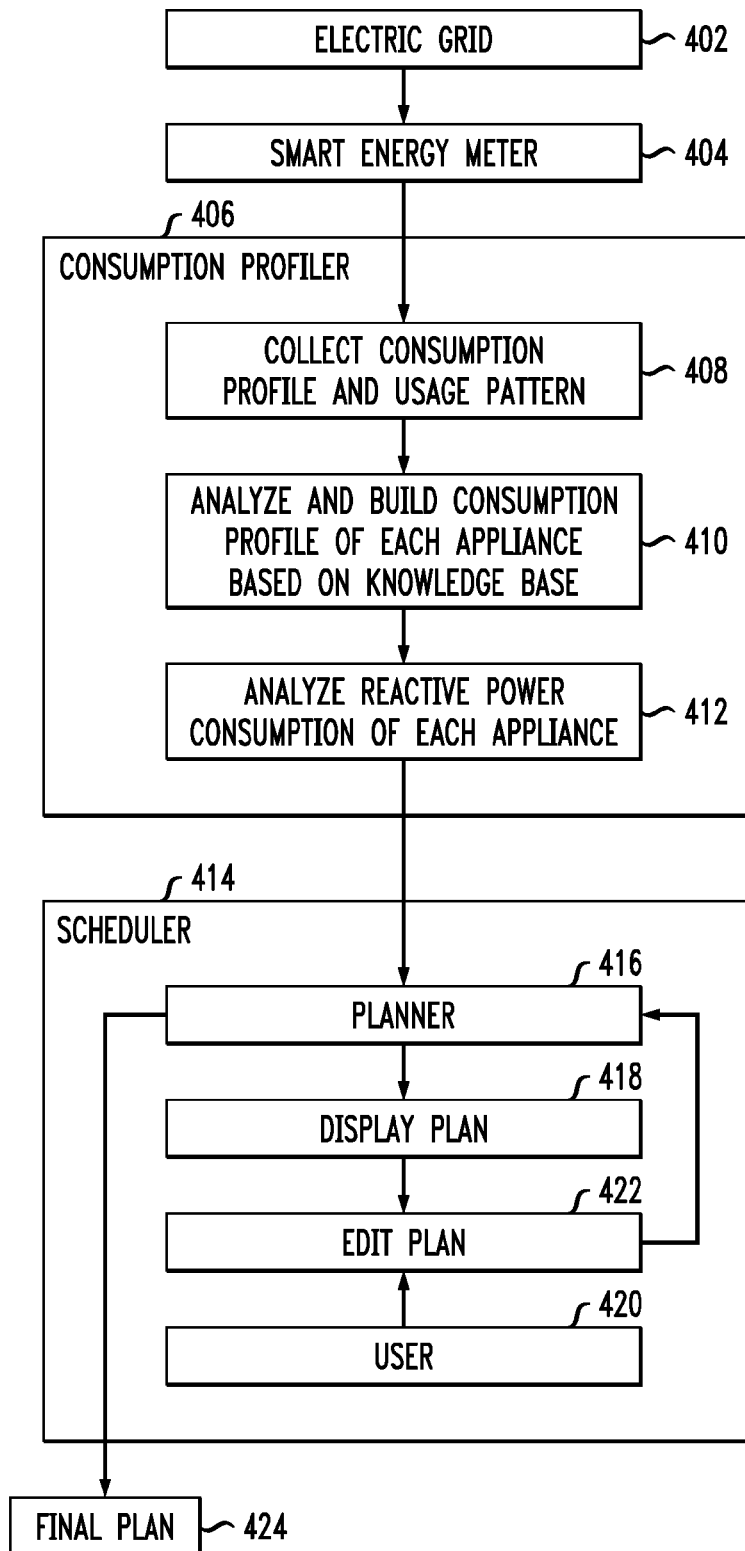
ELECTRIC GRID
402

SMART ENERGY METER
404

406
CONSUMPTION PROFILER

COLLECT CONSUMPTION PROFILE AND USAGE PATTERN
408

ANALYZE AND BUILD CONSUMPTION PROFILE OF EACH APPLIANCE BASED ON KNOWLEDGE BASE
410

ANALYZE REACTIVE POWER CONSUMPTION OF EACH APPLIANCE
412

414
SCHEDULER

416
PLANNER

418
DISPLAY PLAN

422
EDIT PLAN

420
USER

FINAL PLAN
424